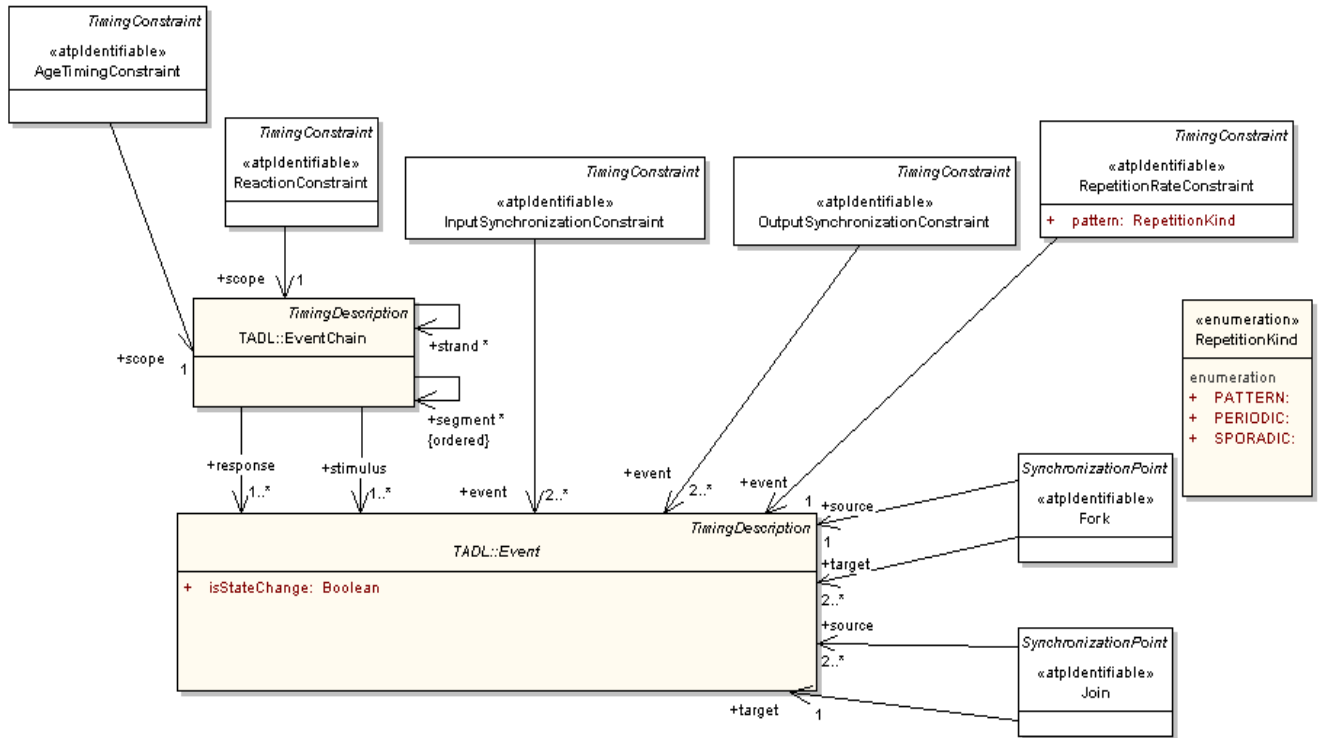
TimingConstraint
«atpIdentifiable»
AgeTimingConstraint

TimingConstraint
«atpIdentifiable»
ReactionConstraint

TimingConstraint
«atpIdentifiable»
InputSynchronizationConstraint

TimingConstraint
«atpIdentifiable»
OutputSynchronizationConstraint

TimingConstraint
«atpIdentifiable»
RepetitionRateConstraint
+ pattern: RepetitionKind

+scope
1

TimingDescription
TADL::EventChain

+strand *

+scope
1

+segment *
{ordered}

«enumeration»
RepetitionKind
enumeration
+ PATTERN:
+ PERIODIC:
+ SPORADIC:

+response
1..*
+stimulus
1..*
+event
2..*
+event
2..*
+event
1

SynchronizationPoint
«atpIdentifiable»
Fork

+source
1
+target
2..*

TimingDescription
TADL::Event
+ isStateChange: Boolean

+source
2..*

SynchronizationPoint
«atpIdentifiable»
Join

+target
1